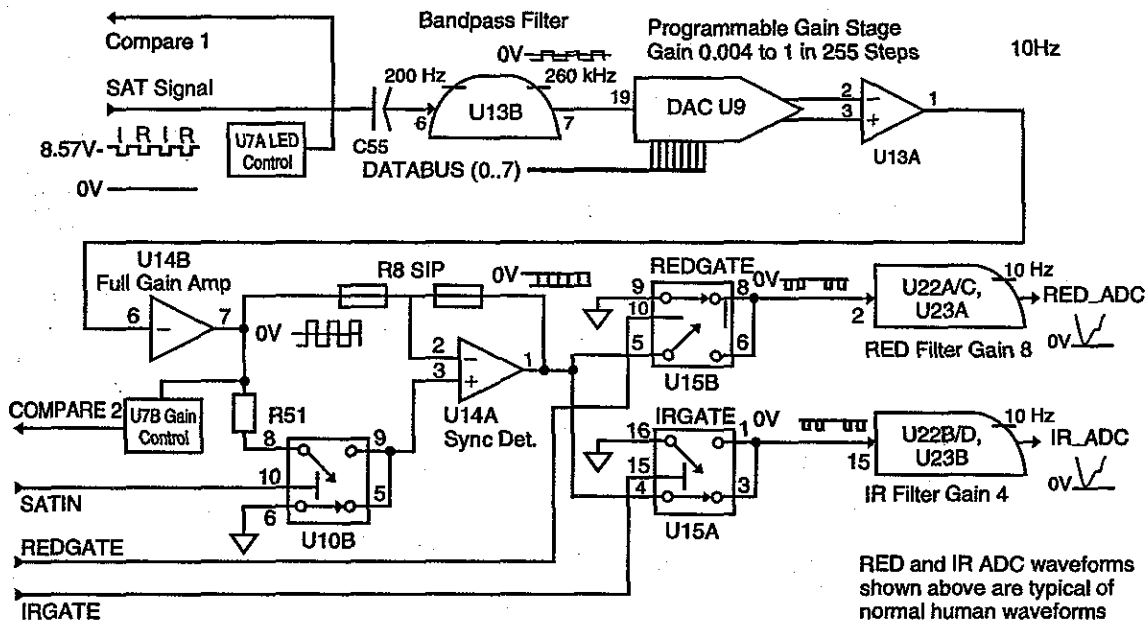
Compare 1

Bandpass Filter

Programmable Gain Stage
Gain 0.004 to 1 in 255 Steps

10Hz

SAT Signal

200 Hz

0V

260 kHz

8.57V- I R I R

U7A LED Control

6

U13B

7

19

DAC U9

2

3

−

+

1

0V

C55

DATABUS (0..7)

U13A

U14B
Full Gain Amp

R8 SIP

0V

REDGATE

6

−

7

0V

2

3

−

+

1

9

10

5

8

6

0V

U22A/C, U23A

10 Hz

RED_ADC

2

RED Filter Gain 8

0V

COMPARE 2

U7B Gain Control

R51

8

9

U14A
Sync Det.

U15B

IRGATE

16

15

4

1

3

0V

U22B/D, U23B

10 Hz

IR_ADC

15

IR Filter Gain 4

0V

SATIN

10

5

6

U10B

U15A

REDGATE

IRGATE

RED and IR ADC waveforms shown above are typical of normal human waveforms